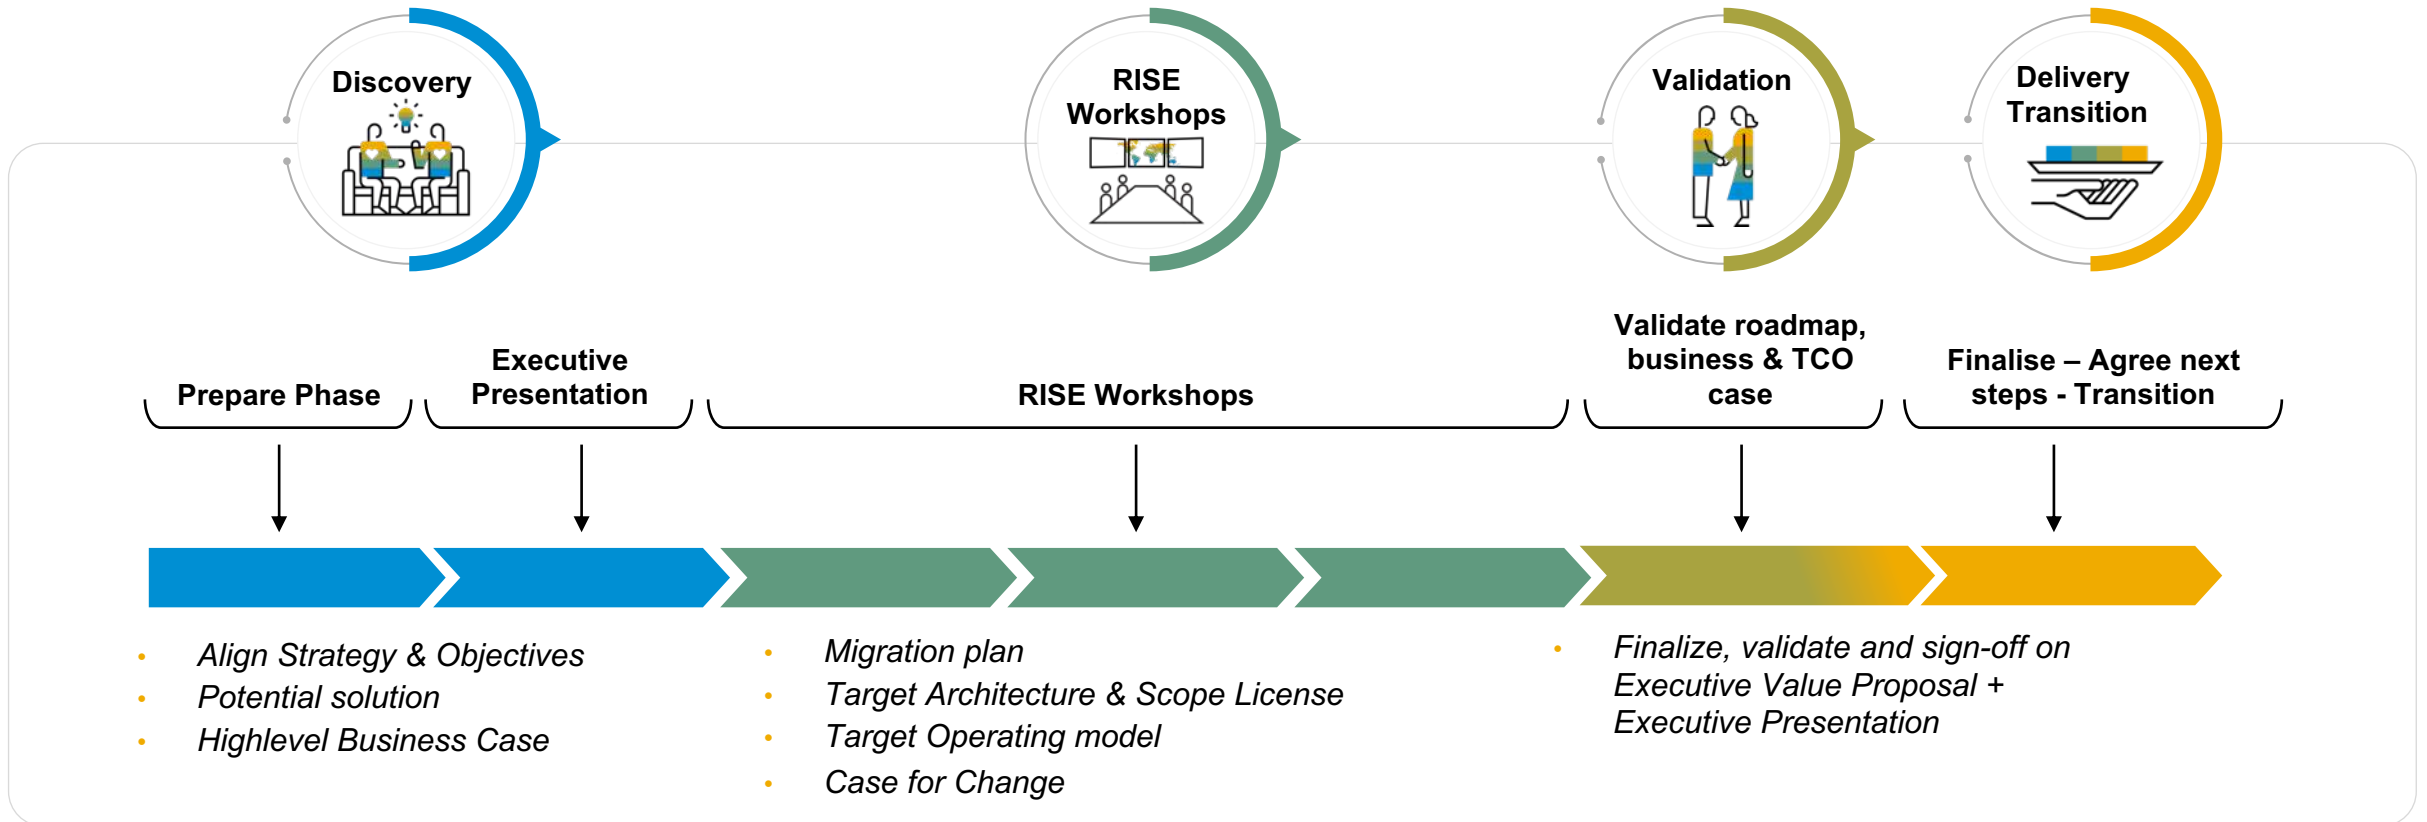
Discovery

RISE Workshops

Validation

Delivery Transition

Prepare Phase

Executive Presentation

RISE Workshops

Validate roadmap, business & TCO case

Finalise – Agree next steps - Transition

• Align Strategy & Objectives
• Potential solution
• Highlevel Business Case

• Migration plan
• Target Architecture & Scope License
• Target Operating model
• Case for Change

• Finalize, validate and sign-off on Executive Value Proposal + Executive Presentation